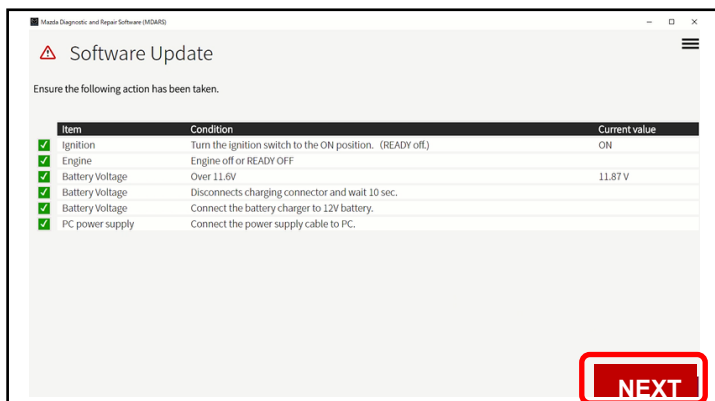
Mazda Diagnostic and Repair Software (MDARS)

Software Update

Ensure the following action has been taken.

| | Item | Condition | Current value |
|---|---|---|---|
| ✓ | Ignition | Turn the ignition switch to the ON position. (READY off.) | ON |
| ✓ | Engine | Engine off or READY OFF | |
| ✓ | Battery Voltage | Over 11.6V | 11.87 V |
| ✓ | Battery Voltage | Disconnects charging connector and wait 10 sec. | |
| ✓ | Battery Voltage | Connect the battery charger to 12V battery. | |
| ✓ | PC power supply | Connect the power supply cable to PC. | |

NEXT